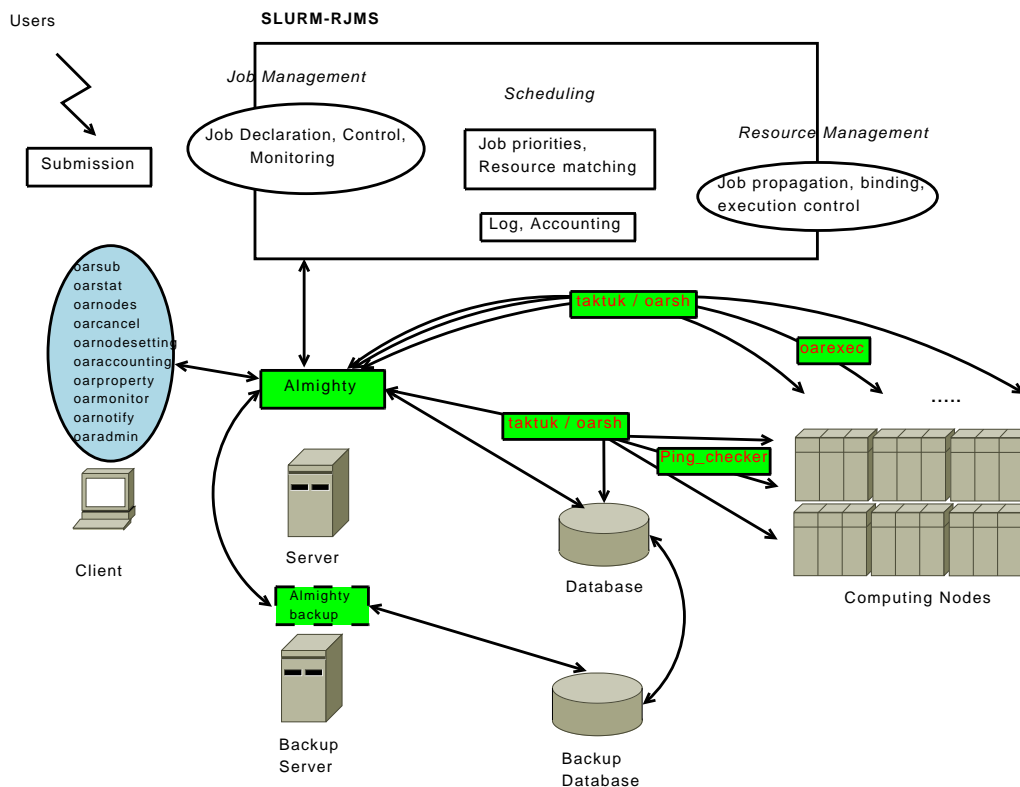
Users

SLURM-RJMS

Job Management

Scheduling

Resource Management

Job Declaration, Control, Monitoring

Job priorities, Resource matching

Job propagation, binding, execution control

Log, Accounting

Submission

oarsub
oarstat
oarnodes
oarcancel
oarnodesetting
oaraccounting
oarproperty
oarmonitor
oarnotify
oaradmin

taktuk / oarsh

oarexec

Almighty

.....

taktuk / oarsh

Ping_checker

Client

Server

Database

Computing Nodes

Almighty backup

Backup Server

Backup Database